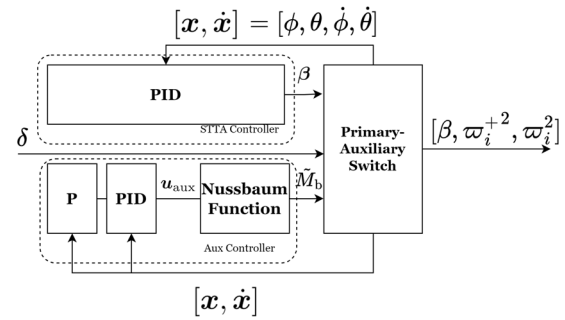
$[\boldsymbol{x}, \dot{\boldsymbol{x}}] = [\boldsymbol{\phi}, \boldsymbol{\theta}, \dot{\boldsymbol{\phi}}, \dot{\boldsymbol{\theta}}]$

PID

$\boldsymbol{\beta}$

STTA Controller

$\delta$

Primary-Auxiliary Switch

$[\beta, \varpi_i^{+2}, \varpi_i^2]$

P

PID

$\boldsymbol{u}_{\text{aux}}$

Nussbaum Function

$\tilde{M}_{\text{b}}$

Aux Controller

$[\boldsymbol{x}, \dot{\boldsymbol{x}}]$